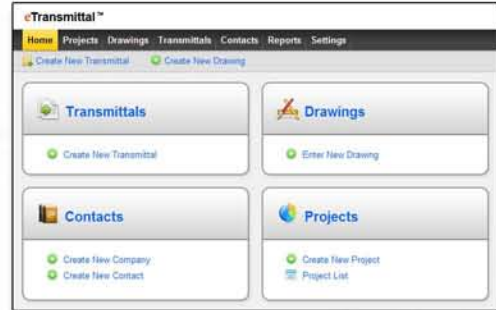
eTransmittal™

Home Projects Drawings Transmittals Contacts Reports Settings

Create New Transmittal Create New Drawing

Transmittals

Create New Transmittal

Drawings

Enter New Drawing

Contacts

Create New Company
Create New Contact

Projects

Create New Project
Project List